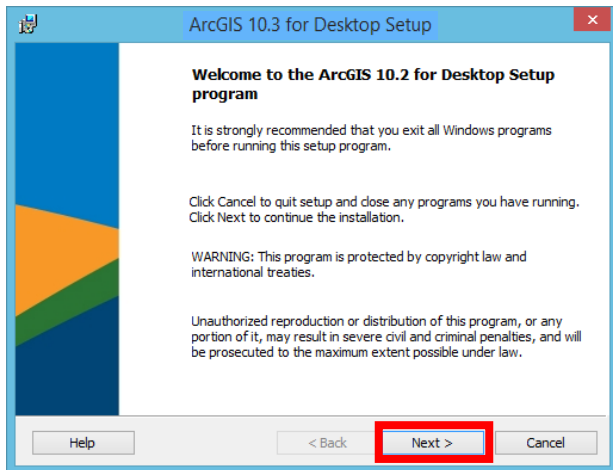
ArcGIS 10.3 for Desktop Setup

Welcome to the ArcGIS 10.2 for Desktop Setup program

It is strongly recommended that you exit all Windows programs before running this setup program.

Click Cancel to quit setup and close any programs you have running. Click Next to continue the installation.

WARNING: This program is protected by copyright law and international treaties.

Unauthorized reproduction or distribution of this program, or any portion of it, may result in severe civil and criminal penalties, and will be prosecuted to the maximum extent possible under law.

Help

< Back

Next >

Cancel